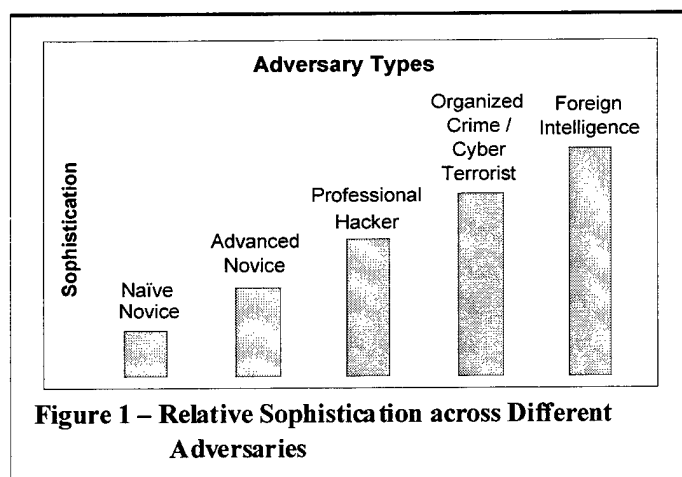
Adversary Types

Sophistication

Naïve Novice

Advanced Novice

Professional Hacker

Organized Crime / Cyber Terrorist

Foreign Intelligence

Figure 1 – Relative Sophistication across Different Adversaries